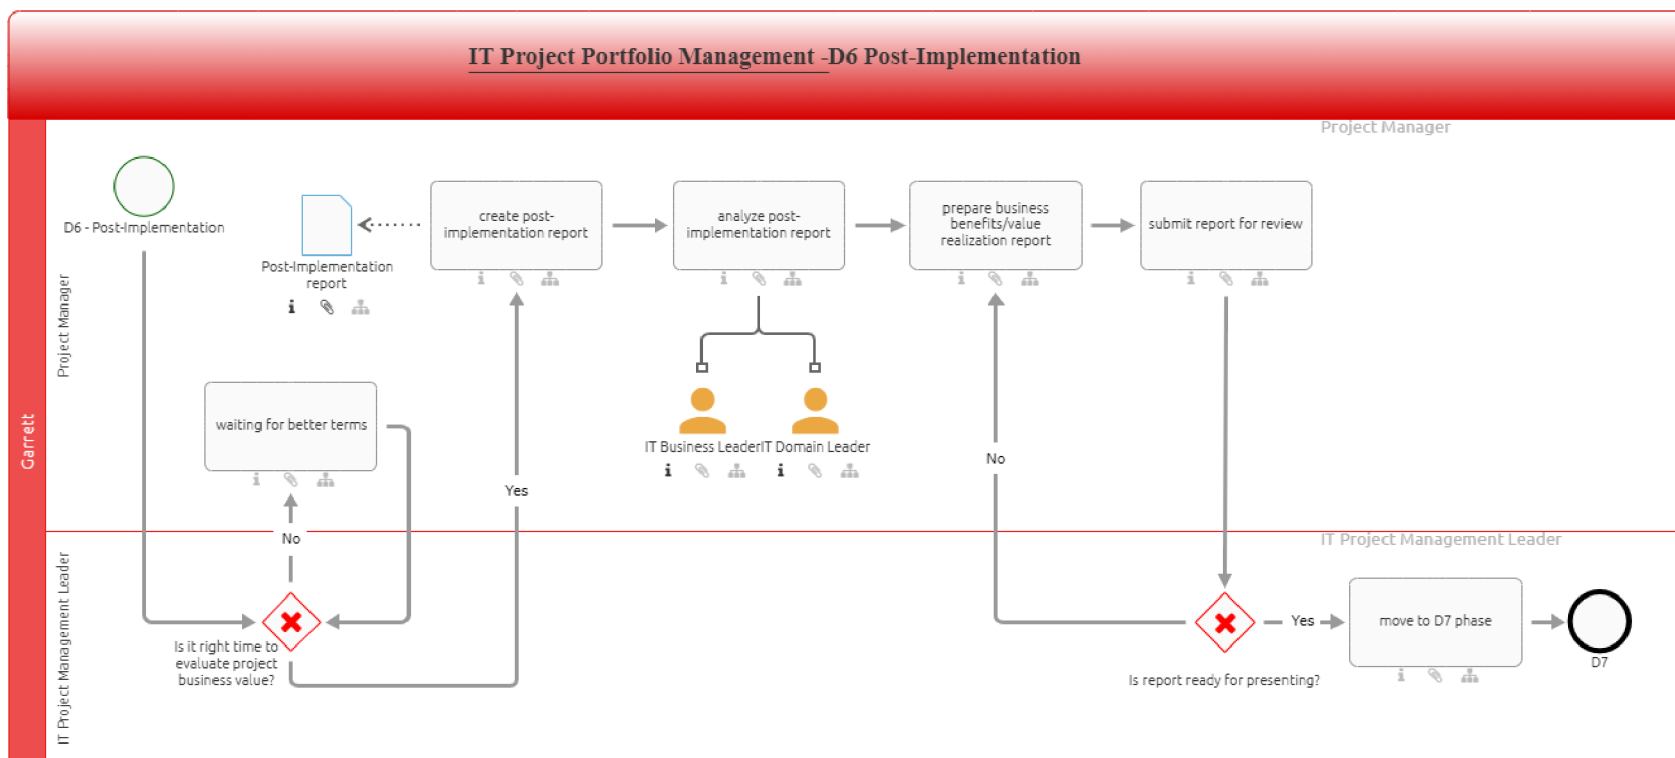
IT Project Portfolio Management -D6 Post-Implementation

Garrett

Project Manager

Project Manager

D6 - Post-Implementation

Post-Implementation report

create post-implementation report

analyze post-implementation report

prepare business benefits/value realization report

submit report for review

IT Business Leader

IT Domain Leader

waiting for better terms

Yes

No

No

IT Project Management Leader

IT Project Management Leader

Is it right time to evaluate project business value?

Yes

move to D7 phase

D7

Is report ready for presenting?